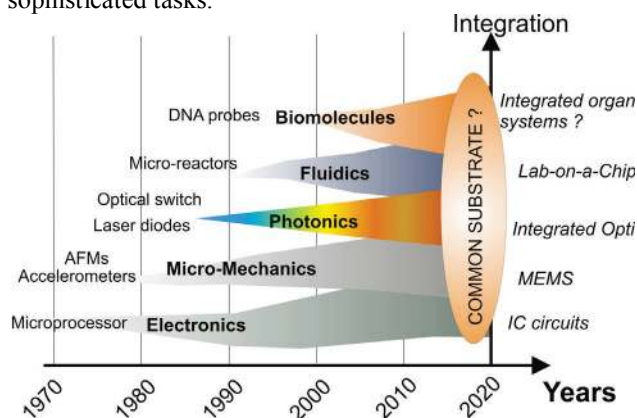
sophisticated tasks.

Integration

DNA probes Biomolecules

Micro-reactors Fluidics

Optical switch

Laser diodes Photonics

AFMs

Accelerometers Micro-Mechanics

Microprocessor Electronics

COMMON SUBSTRATE ?

Integrated organ systems ?

Lab-on-a-Chip

Integrated Opti

MEMS

IC circuits

1970 1980 1990 2000 2010 2020

Years